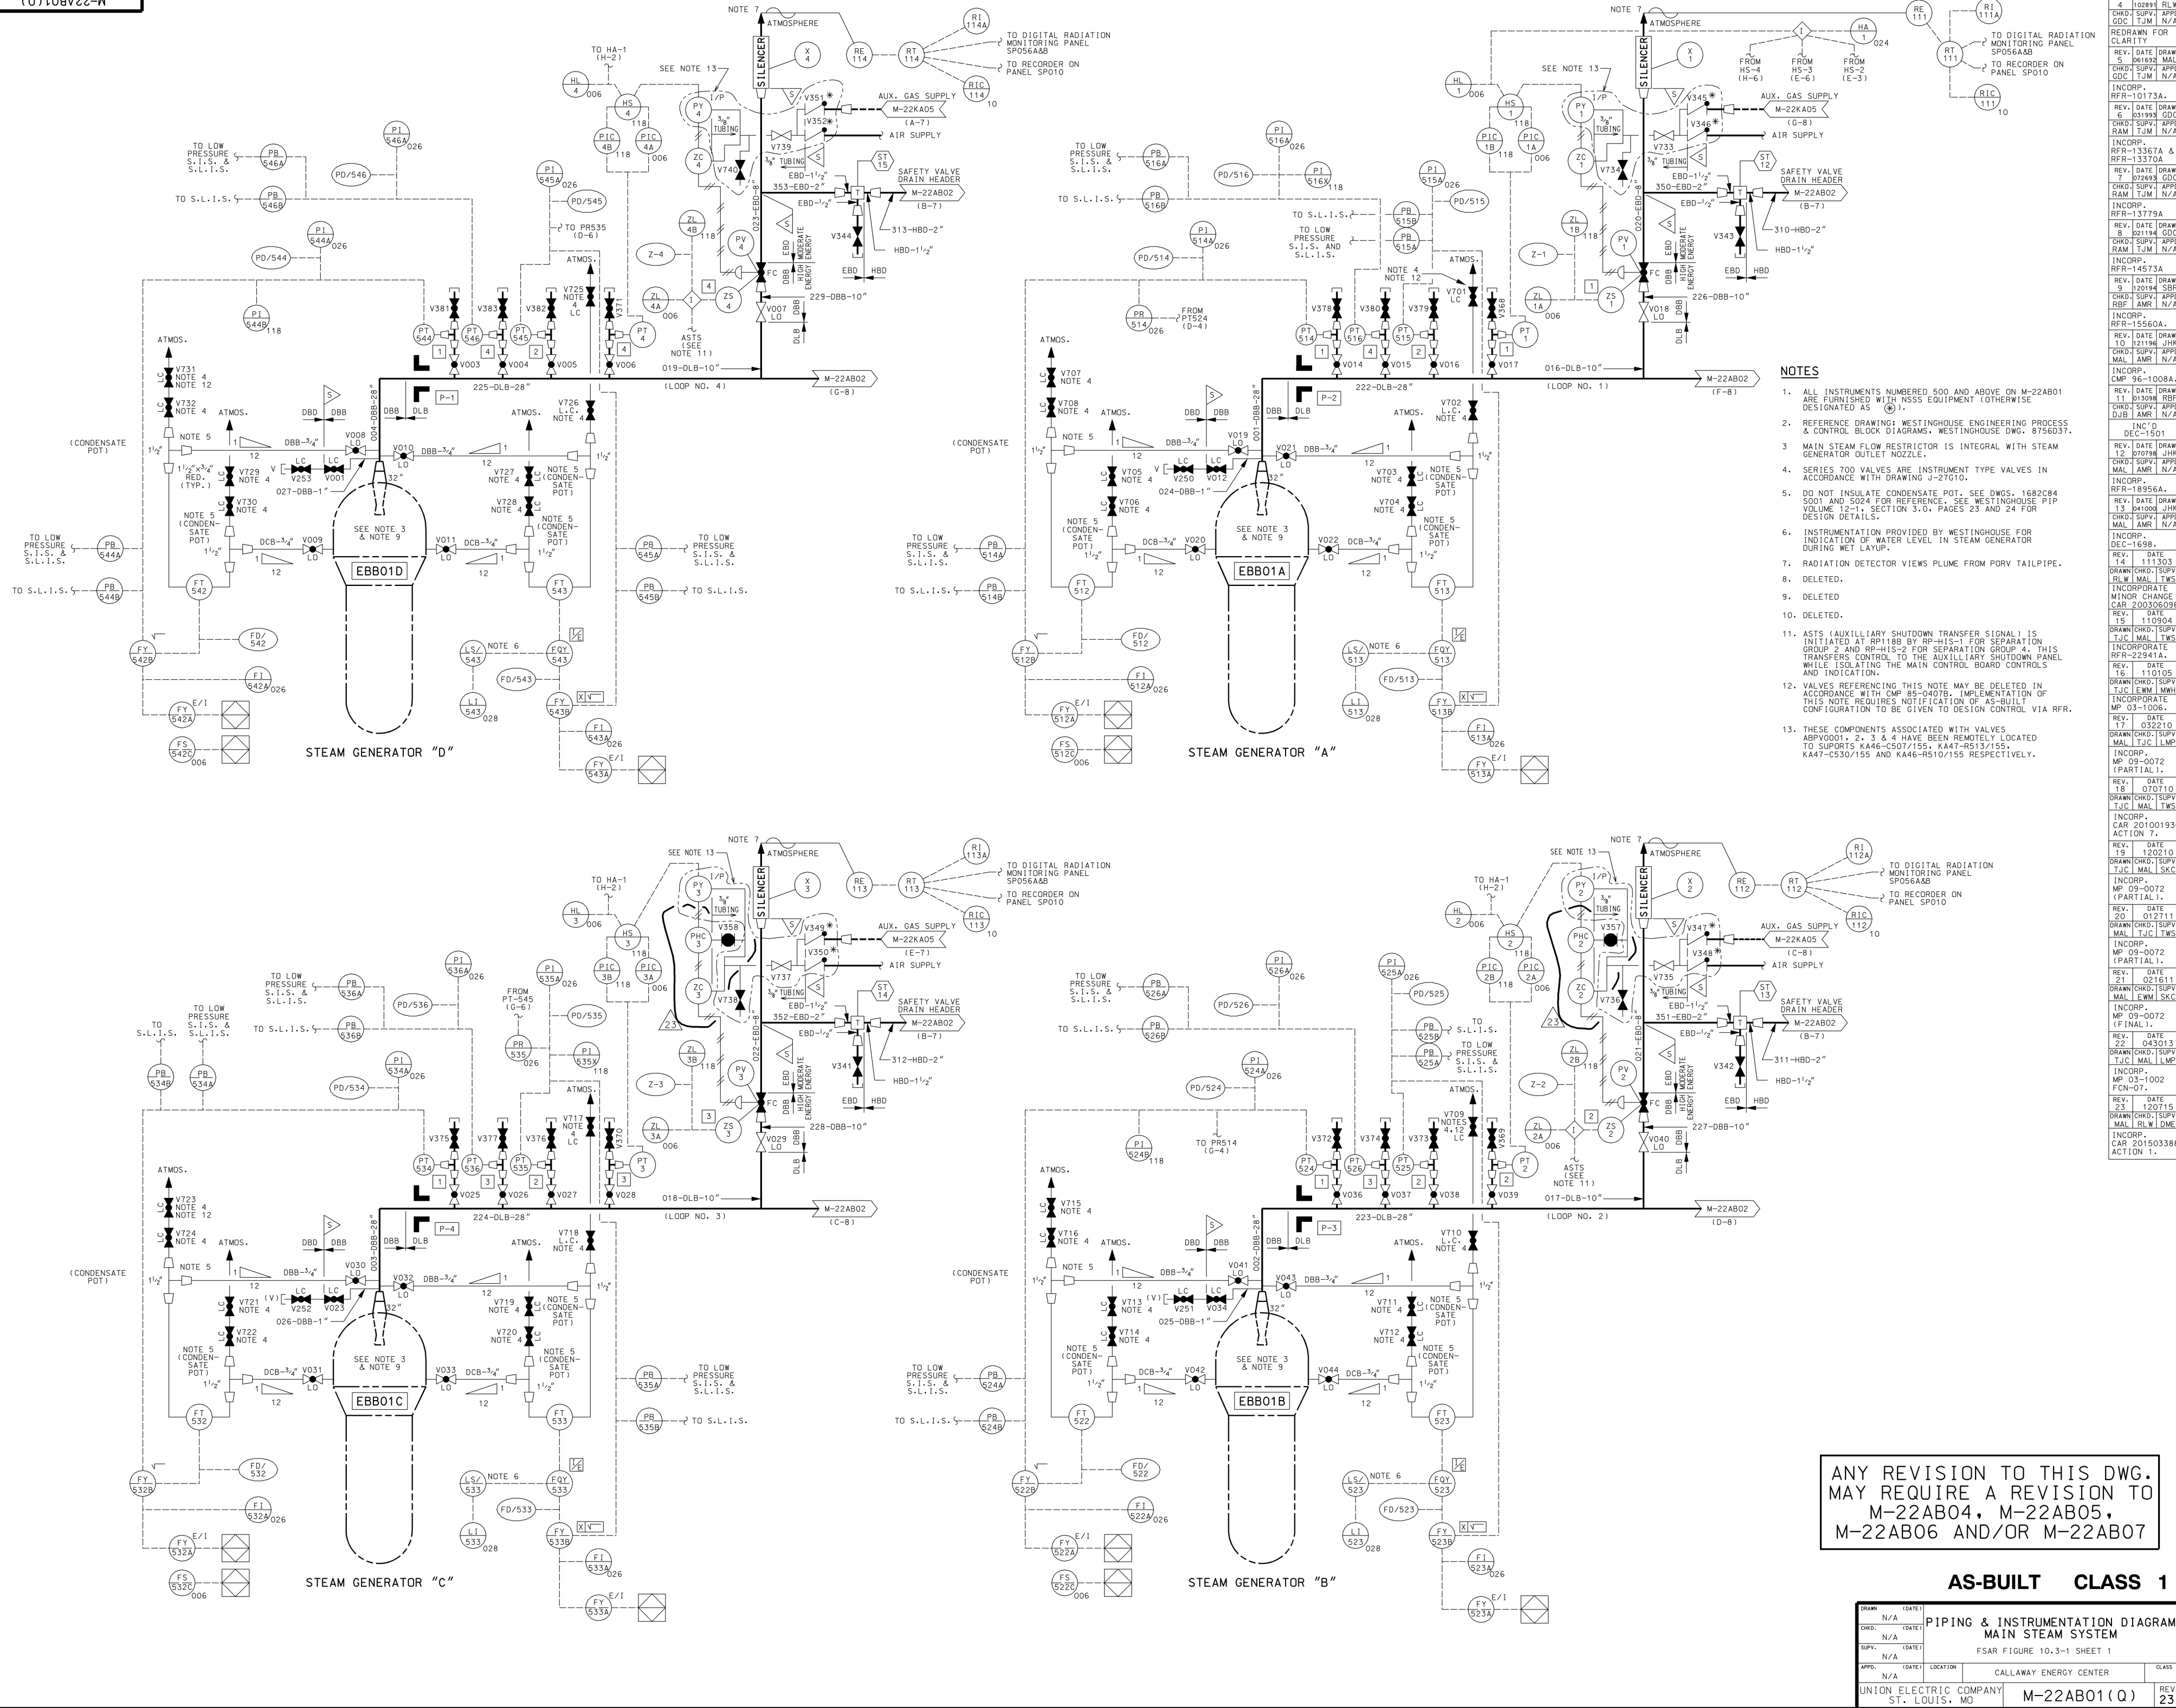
M-22AB01(Q)

NOTES

1. ALL INSTRUMENTS NUMBERED 500 AND ABOVE ON M-22AB01 ARE FURNISHED WITH NSSS EQUIPMENT (OTHERWISE DESIGNATED AS ).

2. REFERENCE DRAWING: WESTINGHOUSE ENGINEERING PROCESS & CONTROL BLOCK DIAGRAMS. WESTINGHOUSE DWG. 8756D37.

3. MAIN STEAM FLOW RESTRICTOR IS INTEGRAL WITH STEAM GENERATOR OUTLET NOZZLE.

4. SERIES 700 VALVES ARE INSTRUMENT TYPE VALVES IN ACCORDANCE WITH DRAWING J-27010.

5. DO NOT INSULATE CONDENSATE POT. SEE DWGS. 1682C84 S001 AND S024 FOR REFERENCE. SEE WESTINGHOUSE PIP VOLUME 12-1, SECTION 3.0, PAGES 23 AND 24 FOR DESIGN DETAILS.

6. INSTRUMENTATION PROVIDED BY WESTINGHOUSE FOR INDICATION OF WATER LEVEL IN STEAM GENERATOR DURING WET LAYUP.

7. RADIATION DETECTOR VIEWS PLUME FROM PORV TAILPIPE.

8. DELETED.

9. DELETED

10. DELETED.

11. ASTS (AUXILLIARY SHUTDOWN TRANSFER SIGNAL) IS INITIATED AT RP118B BY RP-HIS-1 FOR SEPARATION GROUP 2 AND RP-HIS-2 FOR SEPARATION GROUP 4. THIS TRANSFERS CONTROL TO THE AUXILLIARY SHUTDOWN PANEL WHILE ISOLATING THE MAIN CONTROL BOARD CONTROLS AND INDICATION.

12. VALVES REFERENCING THIS NOTE MAY BE DELETED IN ACCORDANCE WITH CMP 85-0407B. IMPLEMENTATION OF THIS NOTE REQUIRES NOTIFICATION OF AS-BUILT CONFIGURATION TO BE GIVEN TO DESIGN CONTROL VIA RFR.

13. THESE COMPONENTS ASSOCIATED WITH VALVES ABPV0001, 2, 3 & 4 HAVE BEEN REMOTELY LOCATED TO SUPORTS KA46-C507/155, KA47-R513/155, KA47-C530/155 AND KA46-R510/155 RESPECTIVELY.

STEAM GENERATOR "D"
STEAM GENERATOR "A"
STEAM GENERATOR "C"
STEAM GENERATOR "B"

EBB01D EBB01A EBB01C EBB01B

SEE NOTE 3 & NOTE 9

NOTE 7 ATMOSPHERE SILENCER
TO DIGITAL RADIATION MONITORING PANEL SP056A&B
TO RECORDER ON PANEL SP010
AUX. GAS SUPPLY M-22KA05 (A-7)
AIR SUPPLY
SAFETY VALVE DRAIN HEADER M-22AB02 (B-7)
M-22AB02 (G-8)
M-22AB02 (F-8)
M-22AB02 (C-8)
M-22AB02 (D-8)
(LOOP NO. 4) (LOOP NO. 1) (LOOP NO. 3) (LOOP NO. 2)
225-DLB-28" 222-DLB-28" 224-DLB-28" 223-DLB-28"
019-DLB-10" 016-DLB-10" 018-DLB-10" 017-DLB-10"
229-DBB-10" 226-DBB-10" 228-DBB-10" 227-DBB-10"
313-HBD-2" 310-HBD-2" 312-HBD-2" 311-HBD-2"
353-EBD-2" 350-EBD-2" 352-EBD-2" 351-EBD-2"
TO LOW PRESSURE S.I.S. & S.L.I.S.
TO S.L.I.S.
(CONDENSATE POT)
ASTS (SEE NOTE 11)
TO HA-1 (H-2)
SEE NOTE 13
FROM HS-4 (H-6) FROM HS-3 (E-6) FROM HS-2 (E-3)
FROM PT524 (D-4)
FROM PT-545 (G-6)
TO PR535 (D-6)
TO PR514 (G-4)

ANY REVISION TO THIS DWG. MAY REQUIRE A REVISION TO M-22AB04, M-22AB05, M-22AB06 AND/OR M-22AB07

AS-BUILT CLASS 1

PIPING & INSTRUMENTATION DIAGRAM MAIN STEAM SYSTEM
FSAR FIGURE 10.3-1 SHEET 1
CALLAWAY ENERGY CENTER
UNION ELECTRIC COMPANY ST. LOUIS, MO
M-22AB01(Q)
REV 23
DRAWN N/A CHKD. N/A SUPV. N/A APPD. N/A

REDRAWN FOR CLARITY
INCORP. RFR-10173A.
INCORP. RFR-13367A & RFR-13370A
INCORP. RFR-13779A
INCORP. RFR-14573A
INCORP. RFR-15560A.
INCORP. CMP 96-1008A.
INC'D DEC-1501
INCORP. RFR-18956A.
INCORP. DEC-1698.
INCORPORATE MINOR CHANGE CAR 200306090
INCORPORATE RFR-22941A.
INCORPORATE MP 03-1006.
INCORP. MP 09-0072 (PARTIAL).
INCORP. CAR 201001934 ACTION 7.
INCORP. MP 09-0072 (PARTIAL).
INCORP. MP 09-0072 (PARTIAL).
INCORP. MP 09-0072 (FINAL).
INCORP. MP 03-1002 FCN-07.
INCORP. CAR 201503386 ACTION 1.